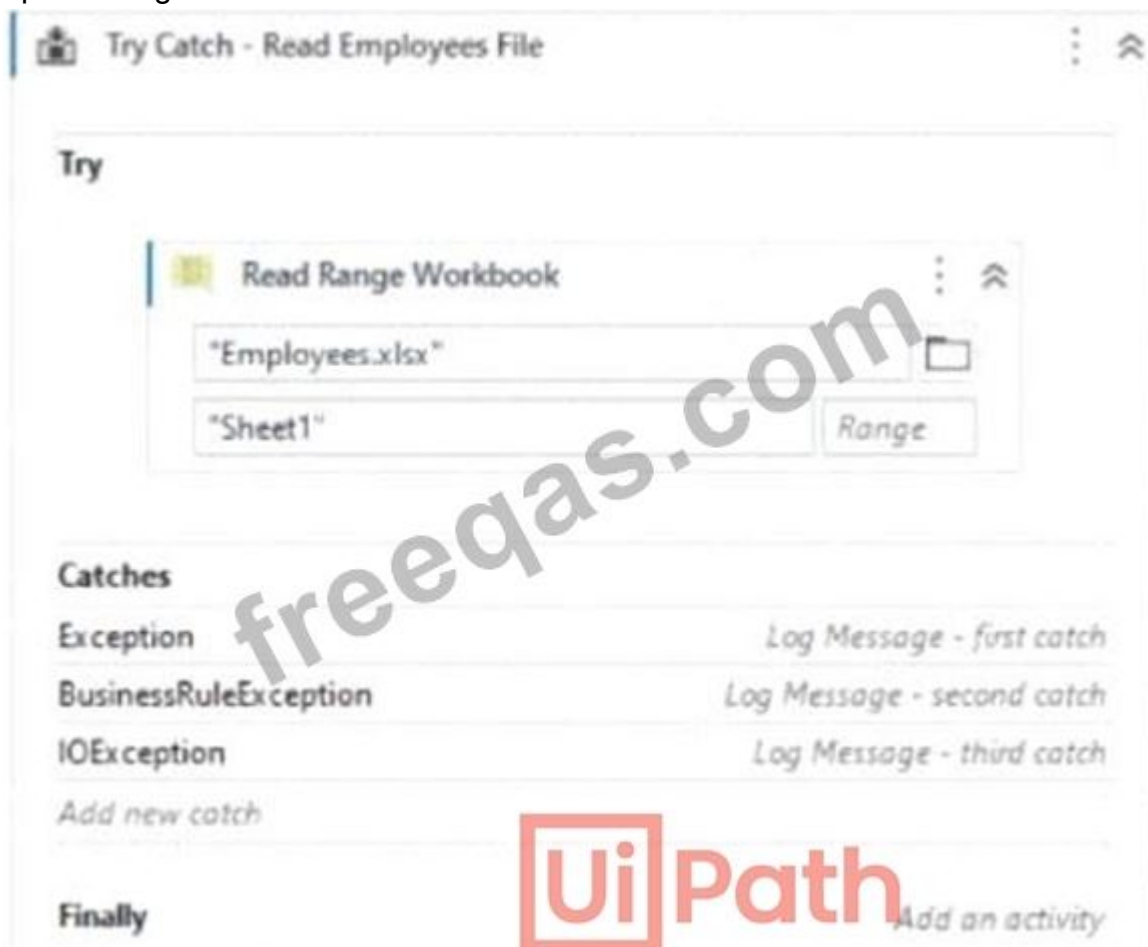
Try Catch - Read Employees File

Try

Read Range Workbook

"Employees.xlsx"

"Sheet1"

Range

Catches

| | |
|---|---|
| Exception | Log Message - first catch |
| BusinessRuleException | Log Message - second catch |
| IOException | Log Message - third catch |

Add new catch

Finally

Add an activity

freeqas.com

UiPath